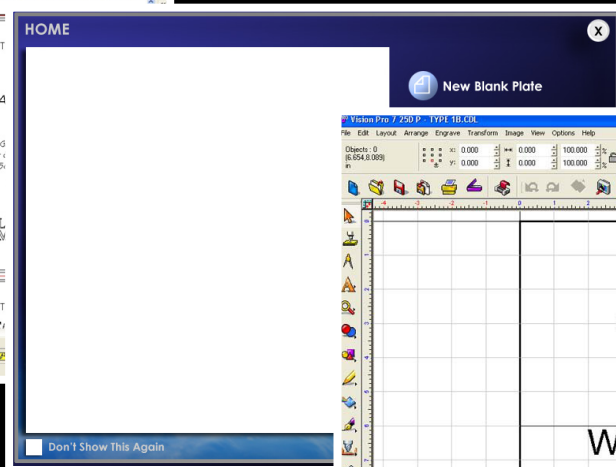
HOME

X

New Blank Plate

Vision Pro 7.250 P - TYPE 1B.CDL

File Edit Layout Arrange Engrave Transform Image View Options Help

Objects : 0
(6.654,8.089)
in

x: 0.000
y: 0.000

0.000
0.000

100.000
100.000

%
%

Don't Show This Again

W